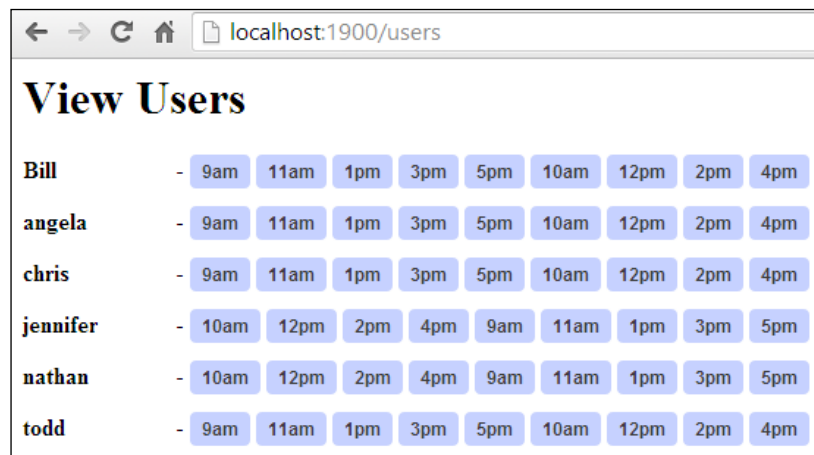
localhost:1900/users

# View Users

Bill - 9am 11am 1pm 3pm 5pm 10am 12pm 2pm 4pm

angela - 9am 11am 1pm 3pm 5pm 10am 12pm 2pm 4pm

chris - 9am 11am 1pm 3pm 5pm 10am 12pm 2pm 4pm

jennifer - 10am 12pm 2pm 4pm 9am 11am 1pm 3pm 5pm

nathan - 10am 12pm 2pm 4pm 9am 11am 1pm 3pm 5pm

todd - 9am 11am 1pm 3pm 5pm 10am 12pm 2pm 4pm